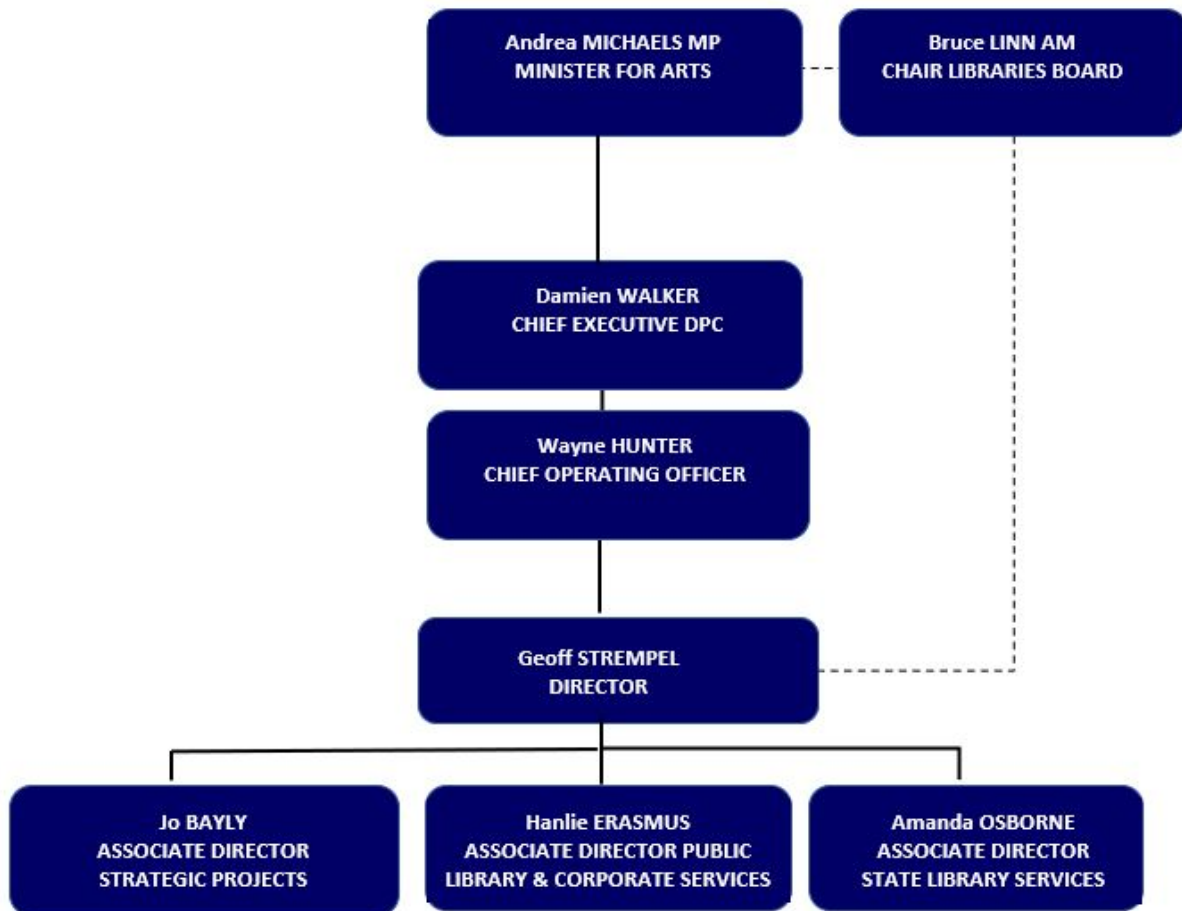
Andrea MICHAELS MP
MINISTER FOR ARTS

Bruce LINN AM
CHAIR LIBRARIES BOARD

Damien WALKER
CHIEF EXECUTIVE DPC

Wayne HUNTER
CHIEF OPERATING OFFICER

Geoff STREMPEL
DIRECTOR

Jo BAYLY
ASSOCIATE DIRECTOR
STRATEGIC PROJECTS

Hanlie ERASMUS
ASSOCIATE DIRECTOR PUBLIC
LIBRARY & CORPORATE SERVICES

Amanda OSBORNE
ASSOCIATE DIRECTOR
STATE LIBRARY SERVICES